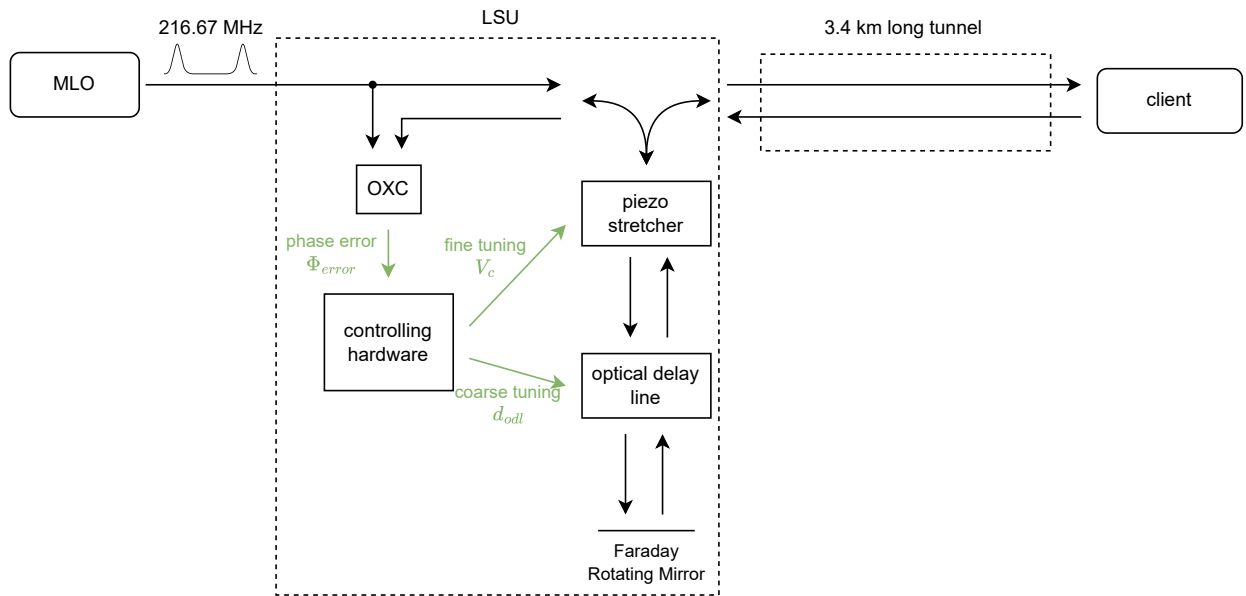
216.67 MHz

LSU

3.4 km long tunnel

MLO

client

OXC

piezo stretcher

phase error $\Phi_{error}$

fine tuning $V_c$

controlling hardware

optical delay line

coarse tuning $d_{odl}$

Faraday Rotating Mirror